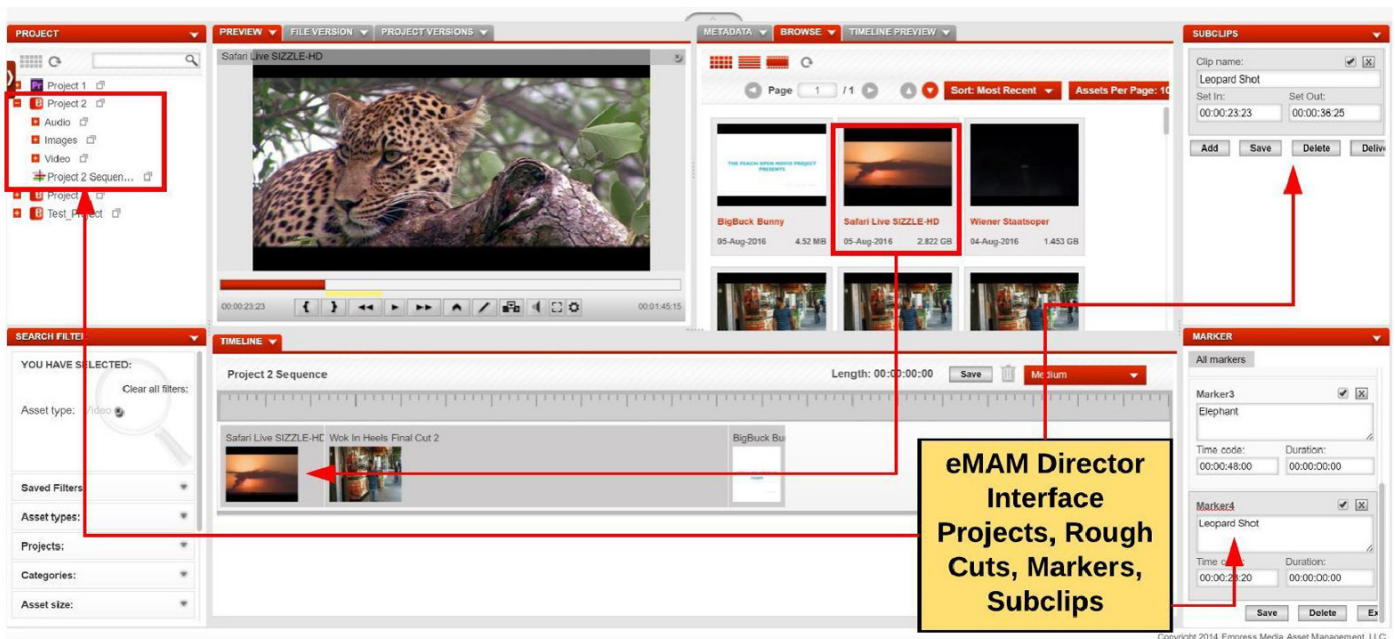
PROJECT

Project 1
Project 2
Audio
Images
Video
Project 2 Sequen...
Project
Test_Project

PREVIEW FILE VERSION PROJECT VERSIONS

Safari Live SIZZLE-HD

00:00:23:23
00:01:45:15

METADATA BROWSE TIMELINE PREVIEW

Page 1 /1
Sort: Most Recent
Assets Per Page: 10

THE PEACH OPEN MOVIE PROJECT PRESENTS

BigBuck Bunny
05-Aug-2016 4.52 MB

Safari Live SIZZLE-HD
05-Aug-2016 2.822 GB

Wiener Staatsoper
04-Aug-2016 1.453 GB

SUBCLIPS

Clip name:
Leopard Shot
Set In:
00:00:23:23
Set Out:
00:00:38:25
Add Save Delete Deliv

SEARCH FILTER

YOU HAVE SELECTED:
Clear all filters:
Asset type: Video

Saved Filters
Asset types:
Projects:
Categories:
Asset size:

TIMELINE

Project 2 Sequence
Length: 00:00:00:00
Save
Medium

Safari Live SIZZLE-HD
Wok In Heels Final Cut 2
BigBuck Bu

MARKER

All markers
Marker3
Elephant
Time code:
00:00:48:00
Duration:
00:00:00:00

Marker4
Leopard Shot
Time c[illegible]
00:00:2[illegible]:20
Duration:
00:00:00:00
Save Delete Ex

eMAM Director Interface Projects, Rough Cuts, Markers, Subclips

Copyright 2014 Empress Media Asset Management, LLC